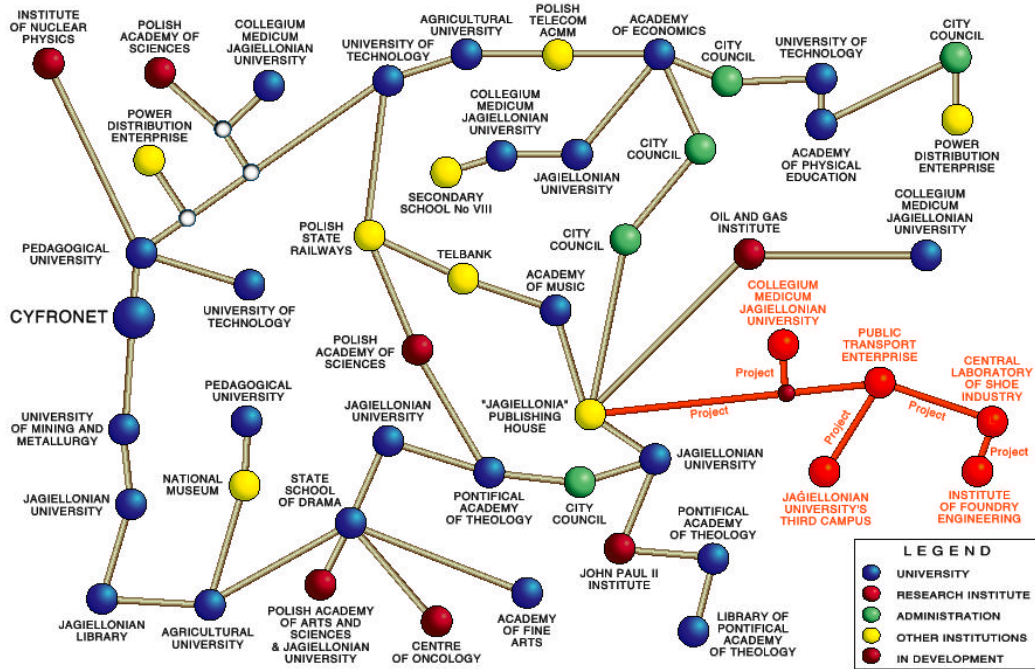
INSTITUTE OF NUCLEAR PHYSICS

POLISH ACADEMY OF SCIENCES

COLLEGIUM MEDICUM JAGIELLONIAN UNIVERSITY

UNIVERSITY OF TECHNOLOGY

AGRICULTURAL UNIVERSITY

POLISH TELECOM ACMM

ACADEMY OF ECONOMICS

CITY COUNCIL

UNIVERSITY OF TECHNOLOGY

CITY COUNCIL

POWER DISTRIBUTION ENTERPRISE

COLLEGIUM MEDICUM JAGIELLONIAN UNIVERSITY

ACADEMY OF PHYSICAL EDUCATION

POWER DISTRIBUTION ENTERPRISE

CITY COUNCIL

JAGIELLONIAN UNIVERSITY

SECONDARY SCHOOL No VIII

PEDAGOGICAL UNIVERSITY

POLISH STATE RAILWAYS

CITY COUNCIL

OIL AND GAS INSTITUTE

COLLEGIUM MEDICUM JAGIELLONIAN UNIVERSITY

TELBANK

CYFRONET

UNIVERSITY OF TECHNOLOGY

ACADEMY OF MUSIC

COLLEGIUM MEDICUM JAGIELLONIAN UNIVERSITY

POLISH ACADEMY OF SCIENCES

PUBLIC TRANSPORT ENTERPRISE

CENTRAL LABORATORY OF SHOE INDUSTRY

Project

PEDAGOGICAL UNIVERSITY

Project

Project

"JAGIELLONIA" PUBLISHING HOUSE

Project

UNIVERSITY OF MINING AND METALLURGY

JAGIELLONIAN UNIVERSITY

Project

JAGIELLONIAN UNIVERSITY

NATIONAL MUSEUM

STATE SCHOOL OF DRAMA

PONTIFICAL ACADEMY OF THEOLOGY

CITY COUNCIL

JAGIELLONIAN UNIVERSITY'S THIRD CAMPUS

INSTITUTE OF FOUNDRY ENGINEERING

JAGIELLONIAN UNIVERSITY

PONTIFICAL ACADEMY OF THEOLOGY

JOHN PAUL II INSTITUTE

JAGIELLONIAN LIBRARY

AGRICULTURAL UNIVERSITY

POLISH ACADEMY OF ARTS AND SCIENCES & JAGIELLONIAN UNIVERSITY

CENTRE OF ONCOLOGY

ACADEMY OF FINE ARTS

LIBRARY OF PONTIFICAL ACADEMY OF THEOLOGY

LEGEND
UNIVERSITY
RESEARCH INSTITUTE
ADMINISTRATION
OTHER INSTITUTIONS
IN DEVELOPMENT